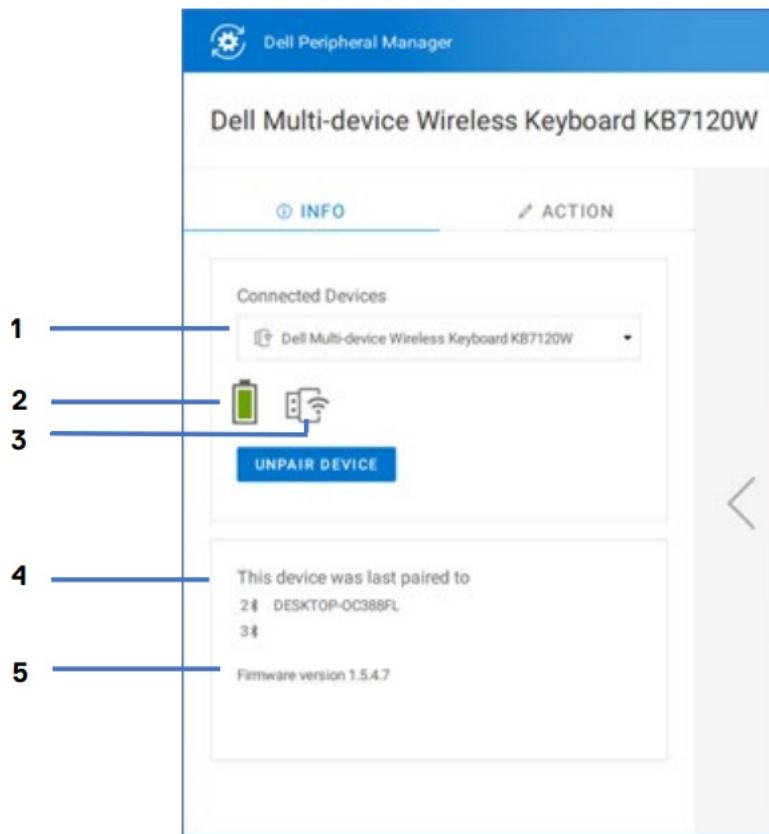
Dell Peripheral Manager

Dell Multi-device Wireless Keyboard KB7120W

INFO

ACTION

Connected Devices

Dell Multi-device Wireless Keyboard KB7120W

UNPAIR DEVICE

This device was last paired to

2 DESKTOP-OC388FL

3

Firmware version 1.5.4.7

1

2

3

4

5